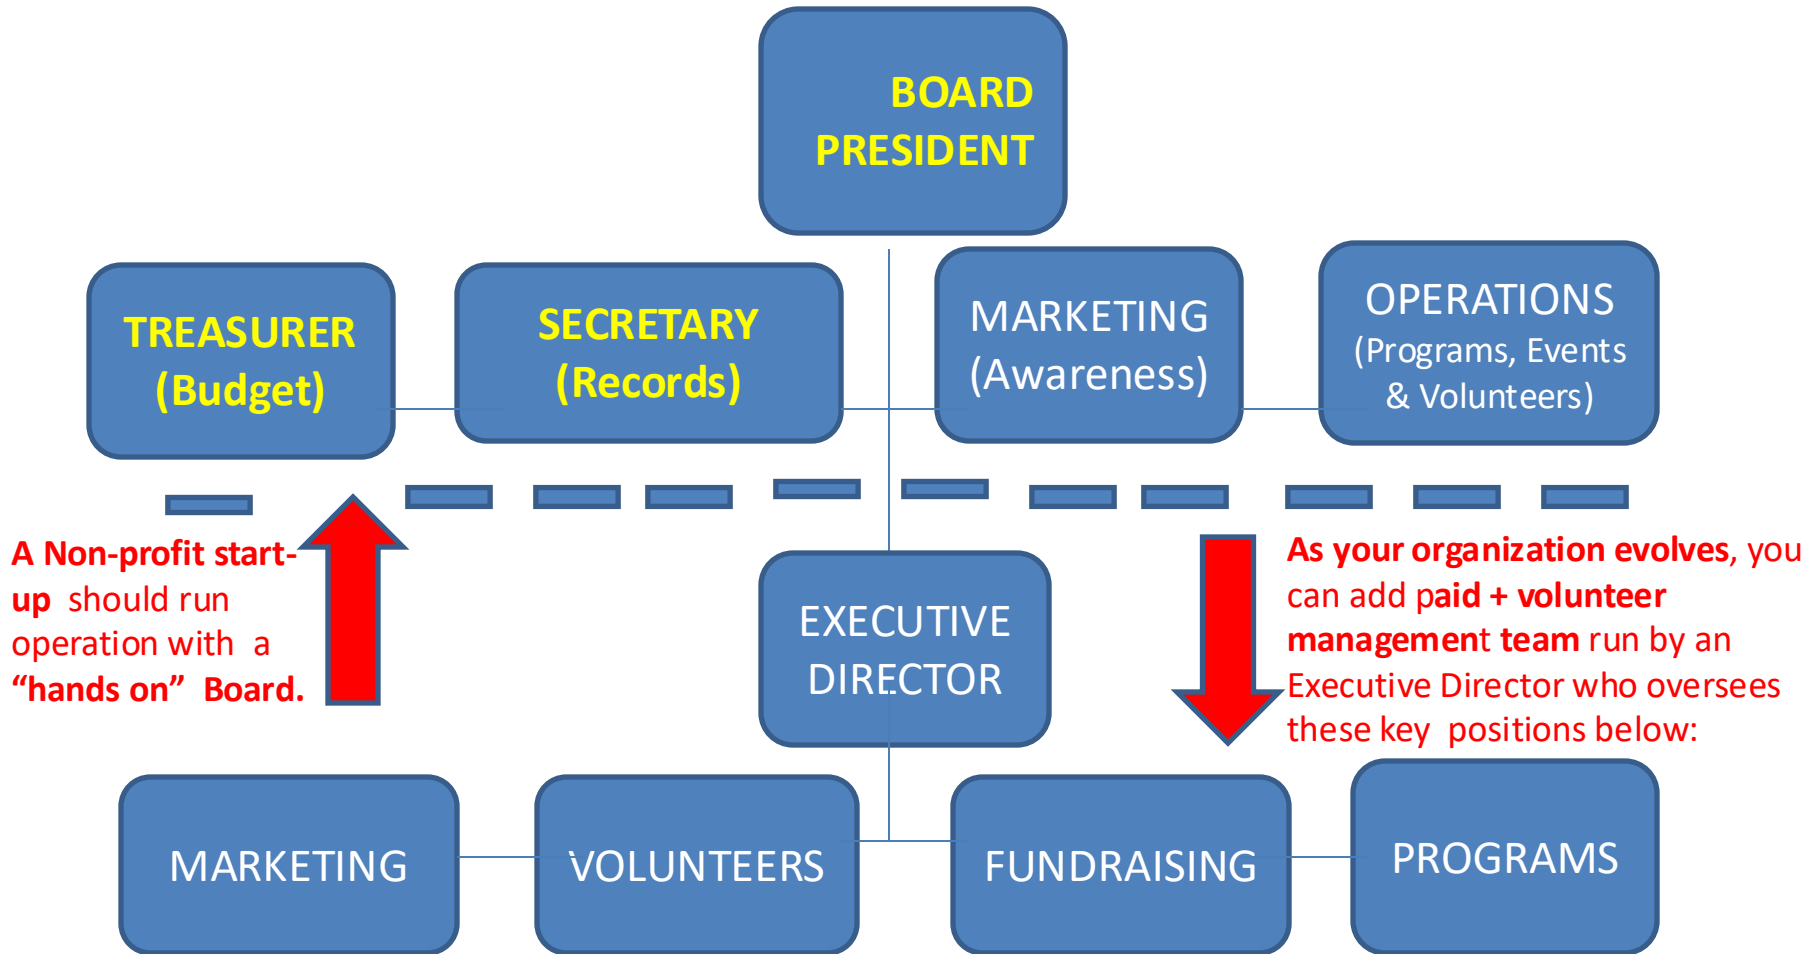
BOARD PRESIDENT

TREASURER (Budget)

SECRETARY (Records)

MARKETING (Awareness)

OPERATIONS (Programs, Events & Volunteers)

A Non-profit start-up should run operation with a "hands on" Board.

EXECUTIVE DIRECTOR

As your organization evolves, you can add paid + volunteer management team run by an Executive Director who oversees these key positions below:

MARKETING

VOLUNTEERS

FUNDRAISING

PROGRAMS